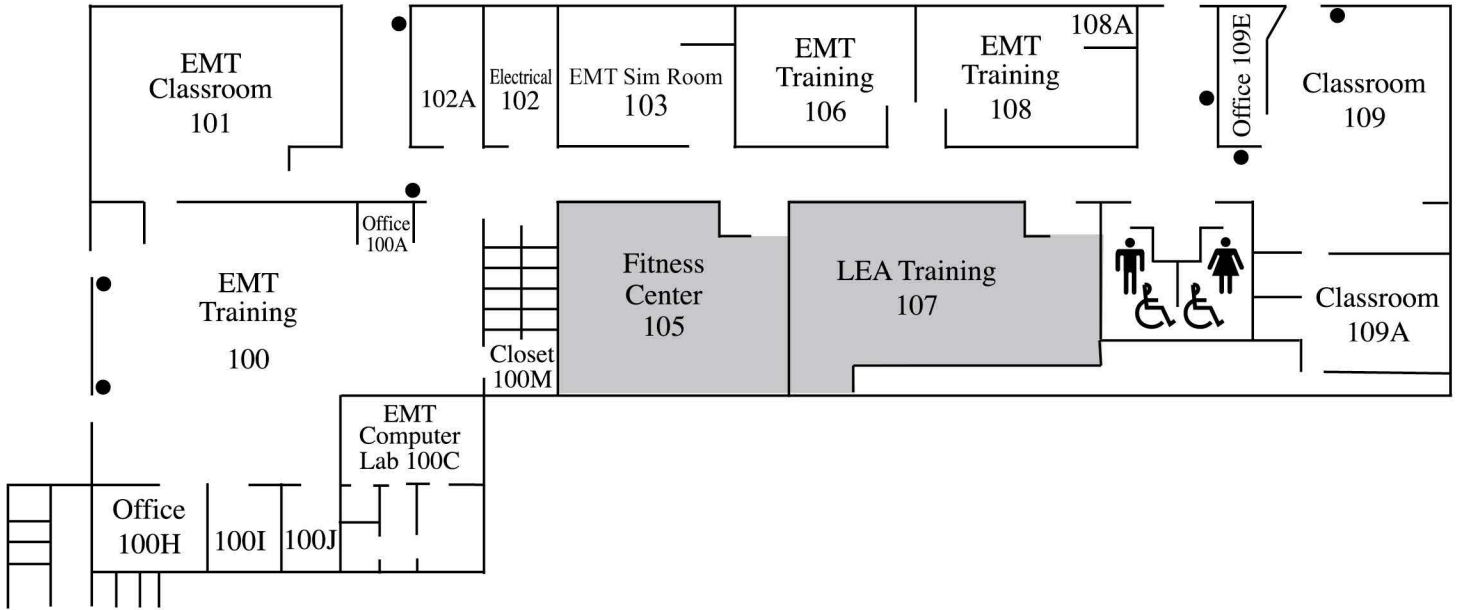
EMT Classroom 101

102A

Electrical 102

EMT Sim Room 103

EMT Training 106

EMT Training 108

108A

Office 109E

Classroom 109

Office 100A

EMT Training 100

Fitness Center 105

LEA Training 107

Classroom 109A

Closet 100M

EMT Computer Lab 100C

Office 100H

100I

100J